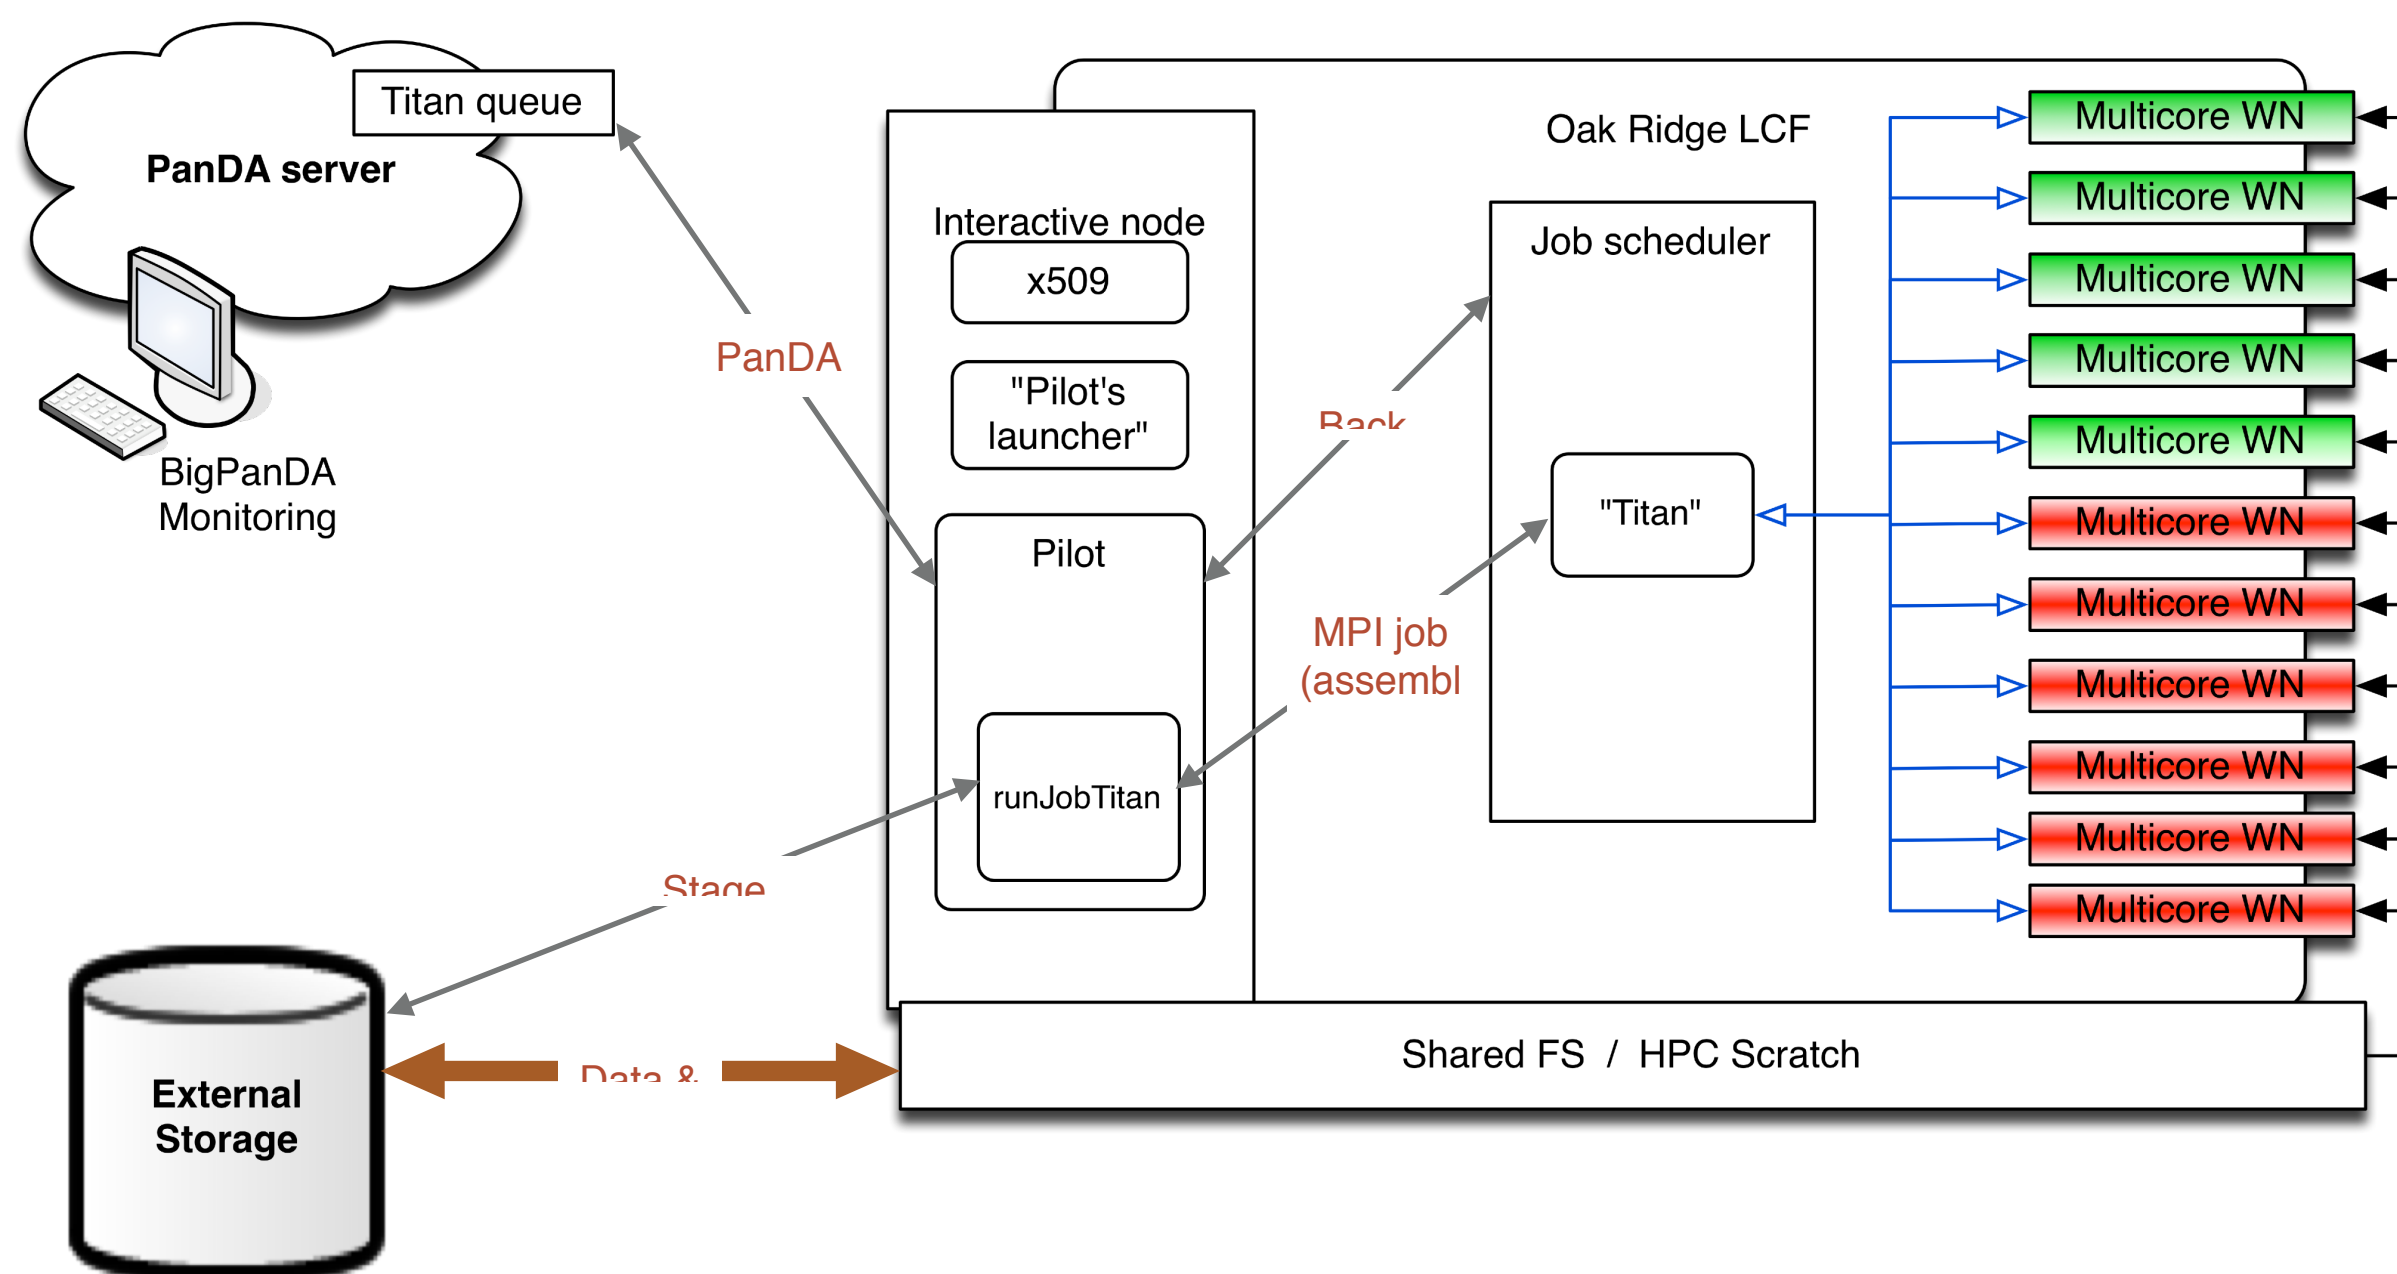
Titan queue

PanDA server

BigPanDA Monitoring

PanDA

Interactive node

x509

"Pilot's launcher"

Pilot

runJobTitan

Oak Ridge LCF

Job scheduler

"Titan"

Back

MPI job (assembl

Stage

Multicore WN

Multicore WN

Multicore WN

Multicore WN

Multicore WN

Multicore WN

Multicore WN

Multicore WN

Multicore WN

Multicore WN

Multicore WN

External Storage

Data &

Shared FS / HPC Scratch